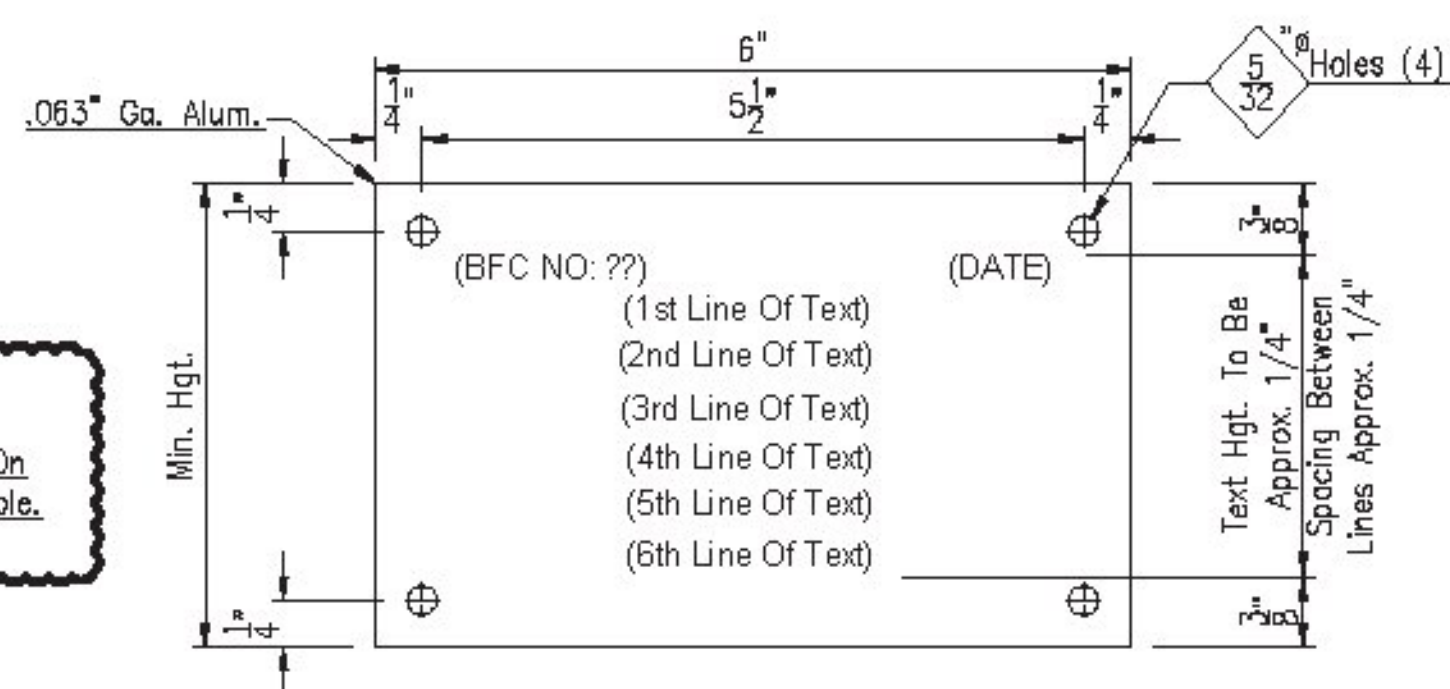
6"

$\frac{1}{4}$"

$5\frac{1}{2}$"

$\frac{1}{4}$"

$\frac{5}{32}$"ø Holes (4)

.063" Ga. Alum.

$\frac{1}{4}$"

$\frac{3}{8}$"

(BFC NO: ??)

(DATE)

(1st Line Of Text)

(2nd Line Of Text)

(3rd Line Of Text)

(4th Line Of Text)

(5th Line Of Text)

(6th Line Of Text)

Min. Hgt.

On

ble.

Text Hgt. To Be Approx. 1/4"

Spacing Between Lines Approx. 1/4"

$\frac{1}{4}$"

$\frac{3}{8}$"